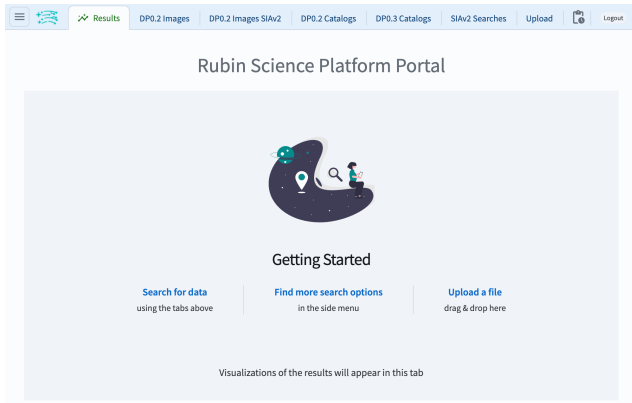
Results | DP0.2 Images | DP0.2 Images SIAv2 | DP0.2 Catalogs | DP0.3 Catalogs | SIAv2 Searches | Upload | Logout

Rubin Science Platform Portal

Getting Started

Search for data
using the tabs above

Find more search options
in the side menu

Upload a file
drag & drop here

Visualizations of the results will appear in this tab